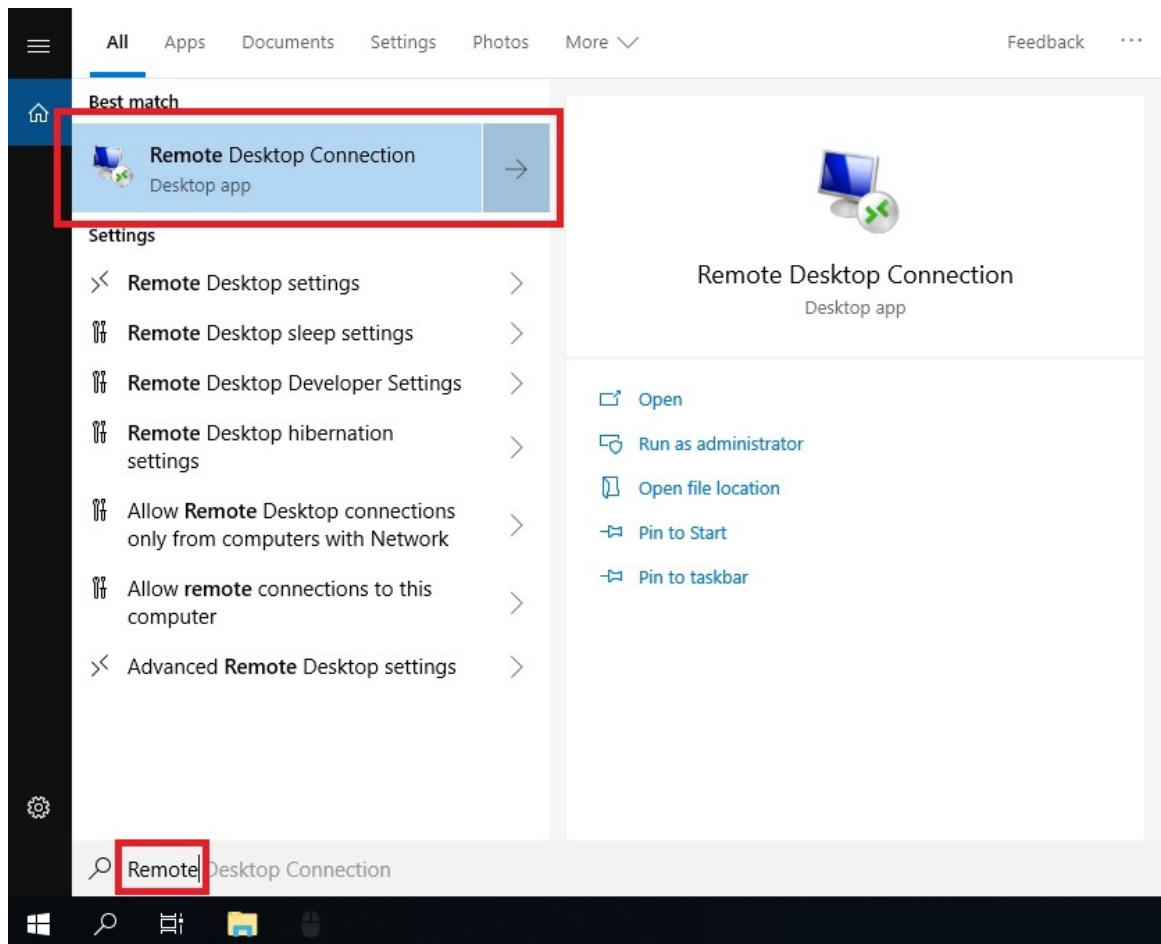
All Apps Documents Settings Photos More Feedback ···

Best match

Remote Desktop Connection
Desktop app

Settings

Remote Desktop settings

Remote Desktop sleep settings

Remote Desktop Developer Settings

Remote Desktop hibernation settings

Allow Remote Desktop connections only from computers with Network

Allow remote connections to this computer

Advanced Remote Desktop settings

Remote Desktop Connection
Desktop app

Open

Run as administrator

Open file location

Pin to Start

Pin to taskbar

Remote Desktop Connection